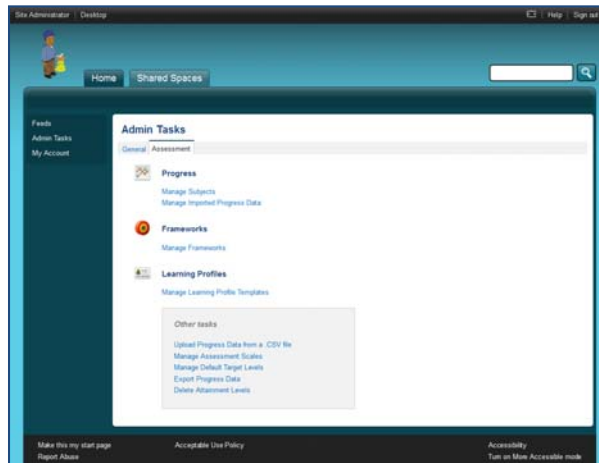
Site Administrator | Desktop

Help | Sign out

Home
Shared Spaces

Feeds
Admin Tasks
My Account

Admin Tasks

General
Assessment

Progress
Manage Subjects
Manage Imported Progress Data

Frameworks
Manage Frameworks

Learning Profiles
Manage Learning Profile Templates

Other tasks
Upload Progress Data from a .CSV file
Manage Assessment Scales
Manage Default Target Levels
Export Progress Data
Delete Attainment Levels

Make this my start page
Report Abuse
Acceptable Use Policy
Accessibility
Turn on More Accessible mode